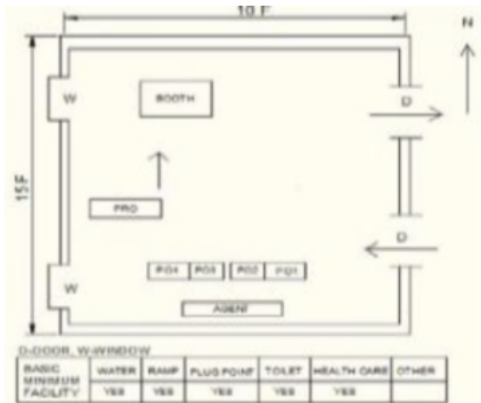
10 F

N

15F

W

BOOTH

D

PRO

D

W

PO4 PO3 PO2 PO1

AGENT

D-DOOR, W-WINDOW

| BASIC MINIMUM FACILITY | WATER | RAMP | PLUG POINT | TOILET | HEALTH CARE | OTHER |
|---|---|---|---|---|---|---|
| | YES | YES | YES | YES | YES | |